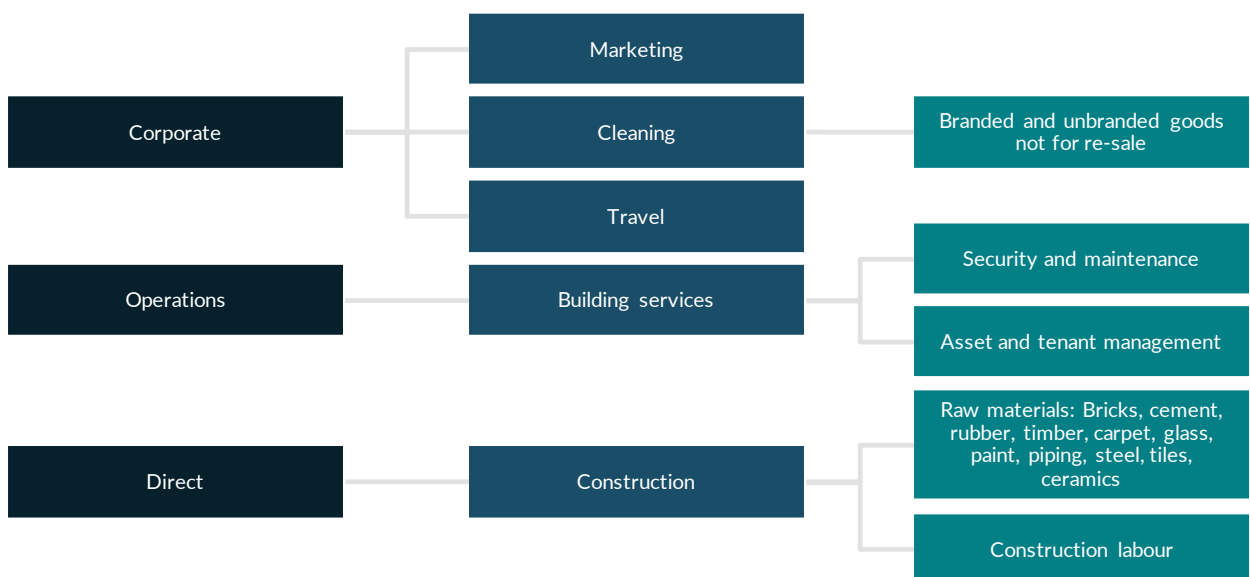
Corporate

Marketing

Cleaning

Travel

Branded and unbranded goods not for re-sale

Operations

Building services

Security and maintenance

Asset and tenant management

Direct

Construction

Raw materials: Bricks, cement, rubber, timber, carpet, glass, paint, piping, steel, tiles, ceramics

Construction labour